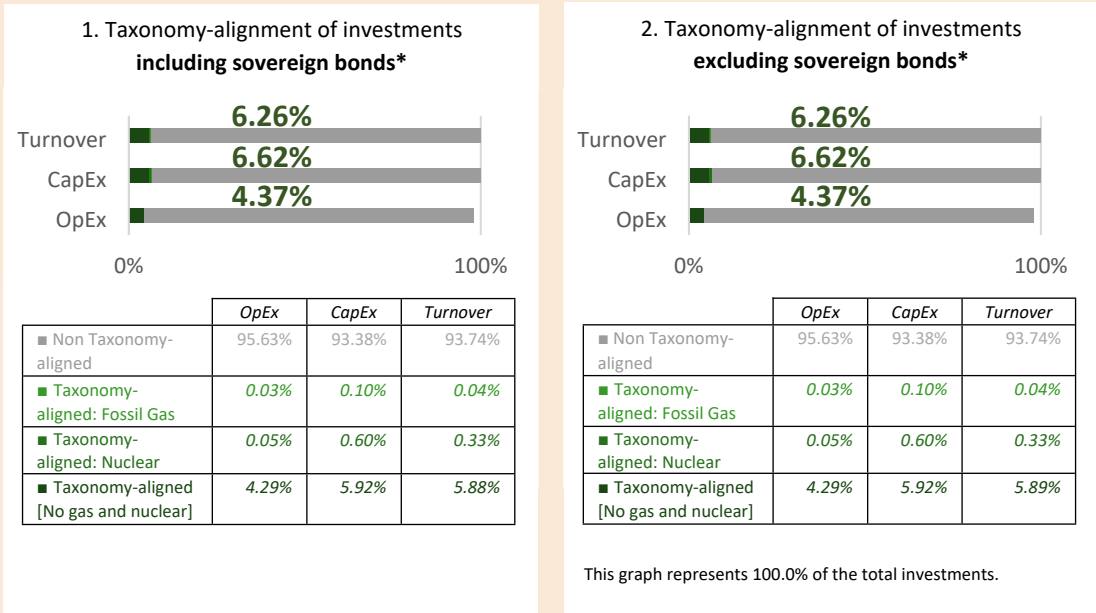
1. Taxonomy-alignment of investments **including sovereign bonds***

Turnover 6.26%
CapEx 6.62%
OpEx 4.37%

0% 100%

| | OpEx | CapEx | Turnover |
|---|---|---|---|
| ■ Non Taxonomy-aligned | 95.63% | 93.38% | 93.74% |
| ■ Taxonomy-aligned: Fossil Gas | 0.03% | 0.10% | 0.04% |
| ■ Taxonomy-aligned: Nuclear | 0.05% | 0.60% | 0.33% |
| ■ Taxonomy-aligned [No gas and nuclear] | 4.29% | 5.92% | 5.88% |

2. Taxonomy-alignment of investments **excluding sovereign bonds***

Turnover 6.26%
CapEx 6.62%
OpEx 4.37%

0% 100%

| | OpEx | CapEx | Turnover |
|---|---|---|---|
| ■ Non Taxonomy-aligned | 95.63% | 93.38% | 93.74% |
| ■ Taxonomy-aligned: Fossil Gas | 0.03% | 0.10% | 0.04% |
| ■ Taxonomy-aligned: Nuclear | 0.05% | 0.60% | 0.33% |
| ■ Taxonomy-aligned [No gas and nuclear] | 4.29% | 5.92% | 5.89% |

This graph represents 100.0% of the total investments.